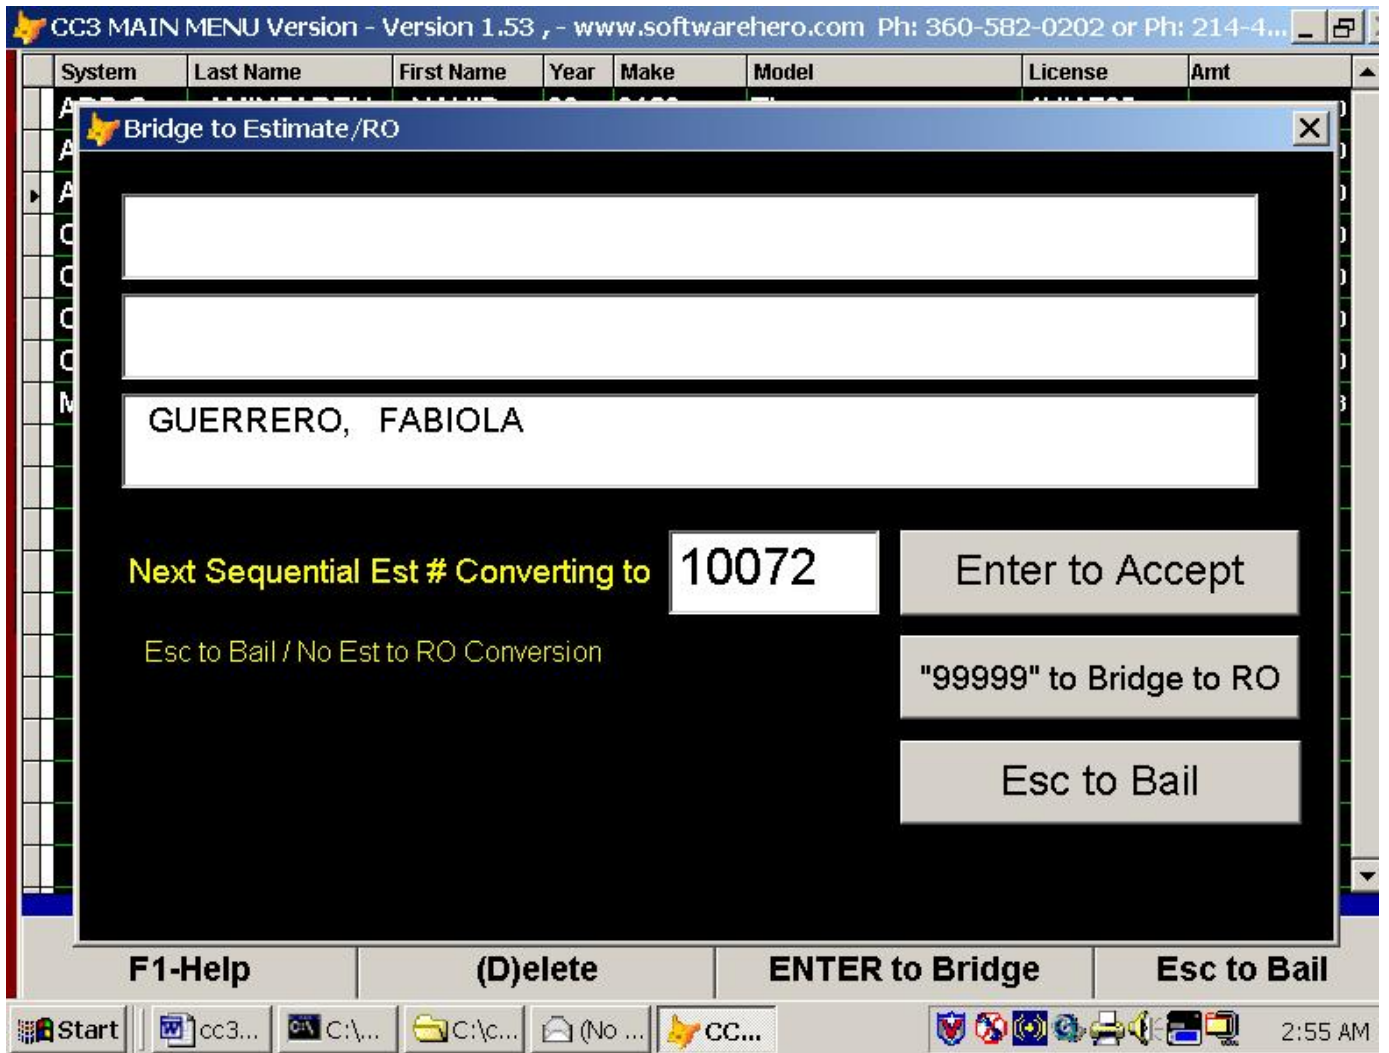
CC3 MAIN MENU Version - Version 1.53 , - www.softwarehero.com Ph: 360-582-0202 or Ph: 214-4...

| System | Last Name | First Name | Year | Make | Model | License | Amt |
|---|---|---|---|---|---|---|---|

Bridge to Estimate/RO

GUERRERO, FABIOLA

Next Sequential Est # Converting to 10072

Enter to Accept

Esc to Bail / No Est to RO Conversion

"99999" to Bridge to RO

Esc to Bail

F1-Help (D)elete ENTER to Bridge Esc to Bail

Start cc3... C:\... C:\c... (No ... CC... 2:55 AM